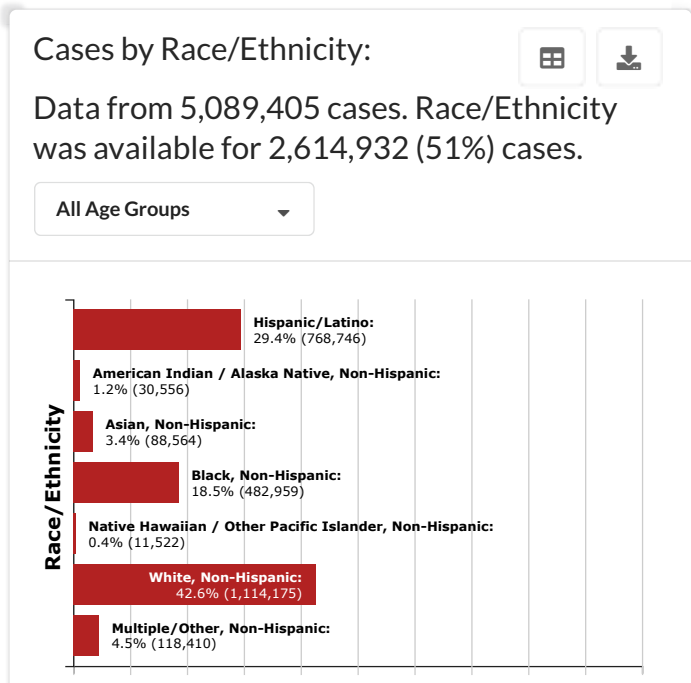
Cases by Race/Ethnicity:

Data from 5,089,405 cases. Race/Ethnicity was available for 2,614,932 (51%) cases.

All Age Groups

Race/Ethnicity

Hispanic/Latino:
29.4% (768,746)

American Indian / Alaska Native, Non-Hispanic:
1.2% (30,556)

Asian, Non-Hispanic:
3.4% (88,564)

Black, Non-Hispanic:
18.5% (482,959)

Native Hawaiian / Other Pacific Islander, Non-Hispanic:
0.4% (11,522)

White, Non-Hispanic:
42.6% (1,114,175)

Multiple/Other, Non-Hispanic:
4.5% (118,410)